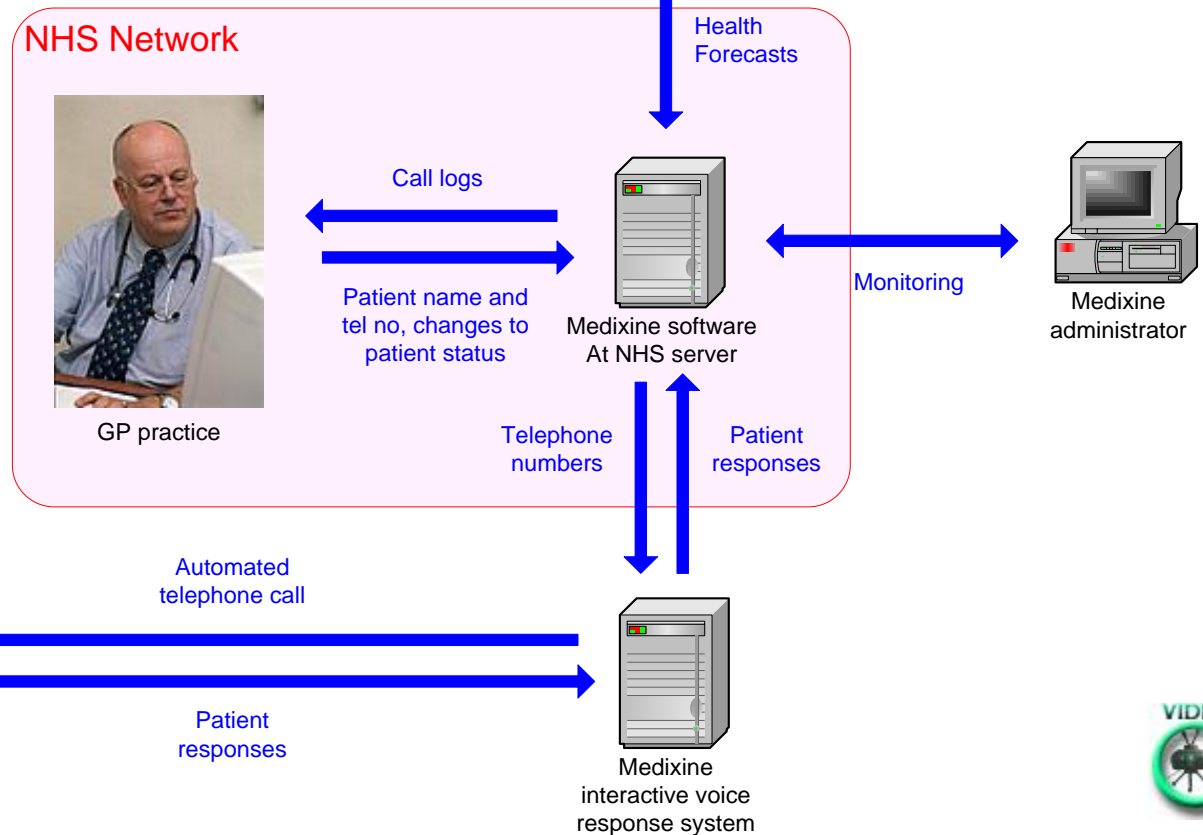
NHS Network

Health Forecasts

Call logs

Patient name and tel no, changes to patient status

Medixine software At NHS server

Monitoring

Medixine administrator

GP practice

Telephone numbers

Patient responses

Automated telephone call

Patient responses

Medixine interactive voice response system

VIDI